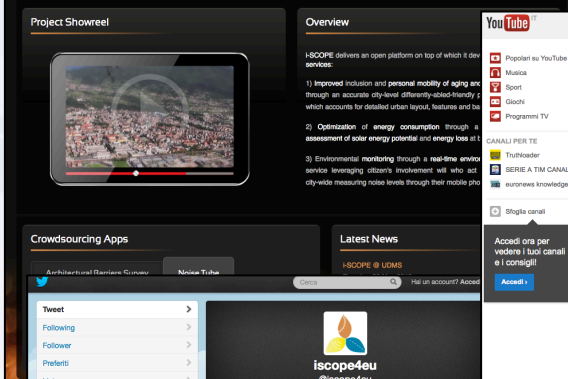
Project Showreel

Overview

i-SCOPE delivers an open platform on top of which it dev services:

1) Improved inclusion and personal mobility of aging and through an accurate city-level differently-abled-friendly p which accounts for detailed urban layout, features and ba

2) Optimization of energy consumption through a assessment of solar energy potential and energy loss at b

3) Environmental monitoring through a real-time enviro service leveraging citizen's involvement will who act city-wide measuring noise levels through their mobile pho

Crowdsourcing Apps

Architectural Barriers Survey

Noise Tube

Latest News

I-SCOPE @ UDMS

You Tube IT

Popolari su YouTube

Musica

Sport

Giochi

Programmi TV

CANALI PER TE

Truthloader

SERIE A TIM CANAL

euronews knowledge

Sfoglia canali

Accedi ora per vedere i tuoi canali e i consigli!

Accedi ›

Cerca

Hai un account? Acced

Tweet

Following

Follower

Preferiti

iscope4eu

@iscope4eu